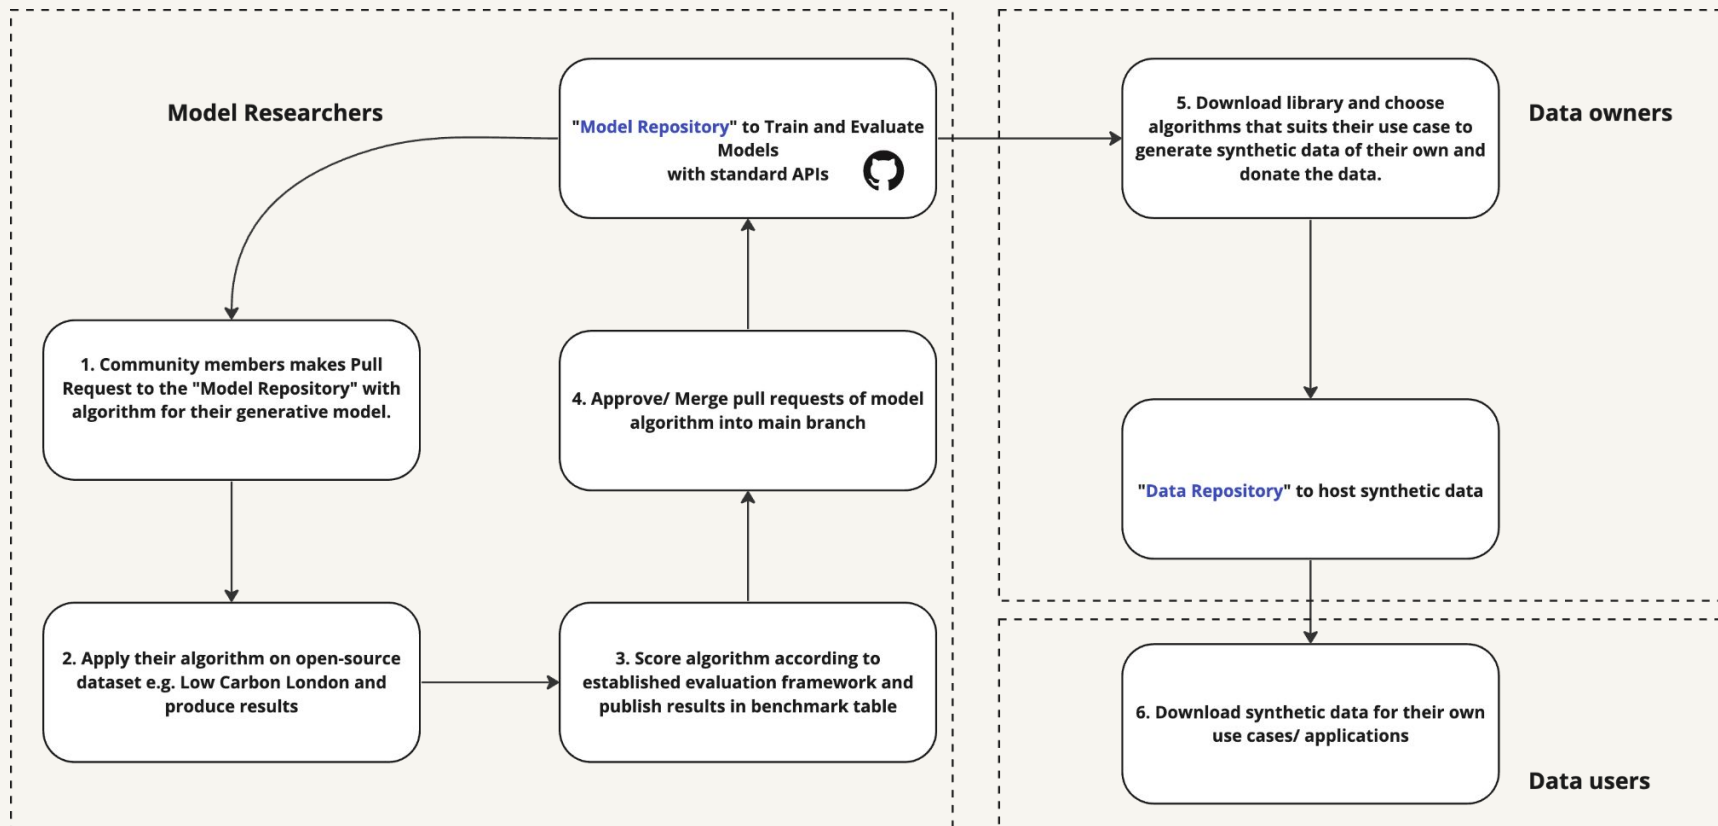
Model Researchers

"Model Repository" to Train and Evaluate Models with standard APIs

1. Community members makes Pull Request to the "Model Repository" with algorithm for their generative model.

2. Apply their algorithm on open-source dataset e.g. Low Carbon London and produce results

3. Score algorithm according to established evaluation framework and publish results in benchmark table

4. Approve/ Merge pull requests of model algorithm into main branch

Data owners

5. Download library and choose algorithms that suits their use case to generate synthetic data of their own and donate the data.

"Data Repository" to host synthetic data

6. Download synthetic data for their own use cases/ applications

Data users